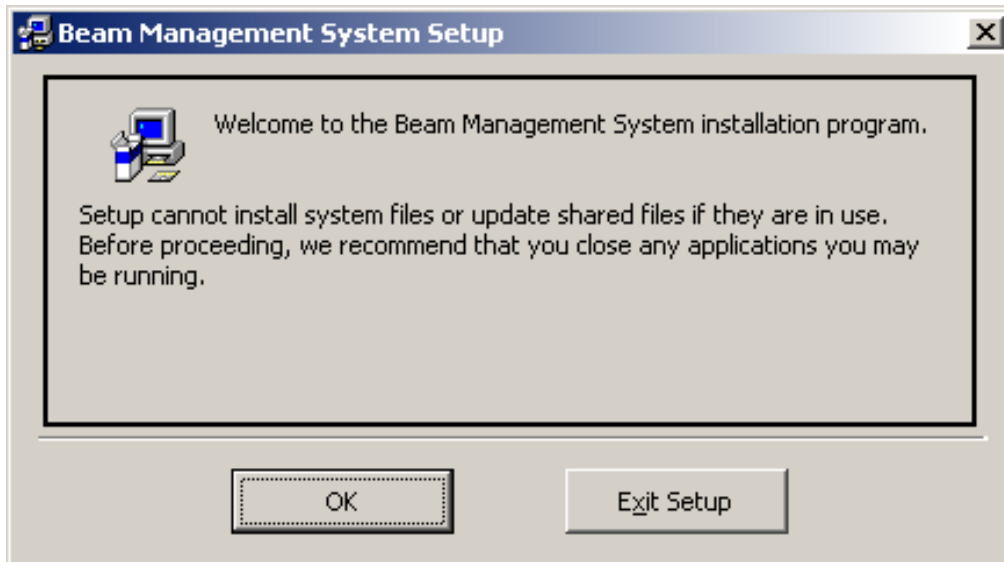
Beam Management System Setup

Welcome to the Beam Management System installation program.

Setup cannot install system files or update shared files if they are in use. Before proceeding, we recommend that you close any applications you may be running.

OK

Exit Setup